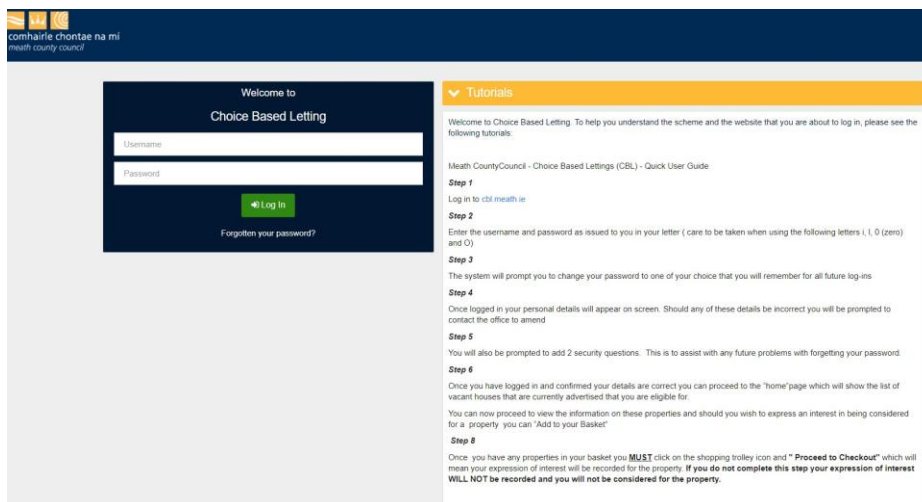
comhairle chontae na mí
meath county council

Welcome to

Choice Based Letting

Username

Password

Log In

Forgotten your password?

Tutorials

Welcome to Choice Based Letting. To help you understand the scheme and the website that you are about to log in, please see the following tutorials.

Meath CountyCouncil - Choice Based Lettings (CBL) - Quick User Guide

Step 1

Log in to cbl.meath.ie

Step 2

Enter the username and password as issued to you in your letter ( care to be taken when using the following letters i, l, 0 (zero) and O)

Step 3

The system will prompt you to change your password to one of your choice that you will remember for all future log-ins

Step 4

Once logged in your personal details will appear on screen. Should any of these details be incorrect you will be prompted to contact the office to amend

Step 5

You will also be prompted to add 2 security questions. This is to assist with any future problems with forgetting your password.

Step 6

Once you have logged in and confirmed your details are correct you can proceed to the "home"page which will show the list of vacant houses that are currently advertised that you are eligible for.

You can now proceed to view the information on these properties and should you wish to express an interest in being considered for a property you can "Add to your Basket"

Step 8

Once you have any properties in your basket you MUST click on the shopping trolley icon and " Proceed to Checkout" which will mean your expression of interest will be recorded for the property. If you do not complete this step your expression of interest WILL NOT be recorded and you will not be considered for the property.